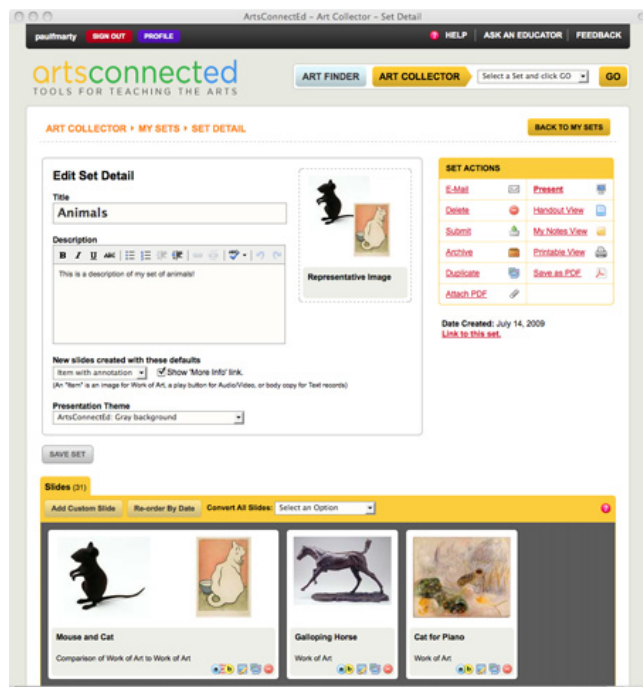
ArtsConnectEd – Art Collector – Set Detail

paulmarty SIGN OUT PROFILE

HELP | ASK AN EDUCATOR | FEEDBACK

artsconnected
TOOLS FOR TEACHING THE ARTS

ART FINDER ART COLLECTOR Select a Set and click GO GO

ART COLLECTOR ▸ MY SETS ▸ SET DETAIL

BACK TO MY SETS

Edit Set Detail

Title
Animals

Description
This is a description of my set of animals!

Representative Image

New slides created with these defaults
Item with annotation ✓ Show 'More Info' link.
(An "Item" is an image for Work of Art, a play button for Audio/Video, or body copy for Text records)

Presentation Theme
ArtsConnectEd: Gray background

SAVE SET

SET ACTIONS

| | |
|---|---|
| E-Mail | Present |
| Delete | Handout View |
| Submit | My Notes View |
| Archive | Printable View |
| Duplicate | Save as PDF |
| Attach PDF | |

Date Created: July 14, 2009
Link to this set.

Slides (31)

Add Custom Slide Re-order By Date Convert All Slides: Select an Option

Mouse and Cat
Comparison of Work of Art to Work of Art

Galloping Horse
Work of Art

Cat for Piano
Work of Art